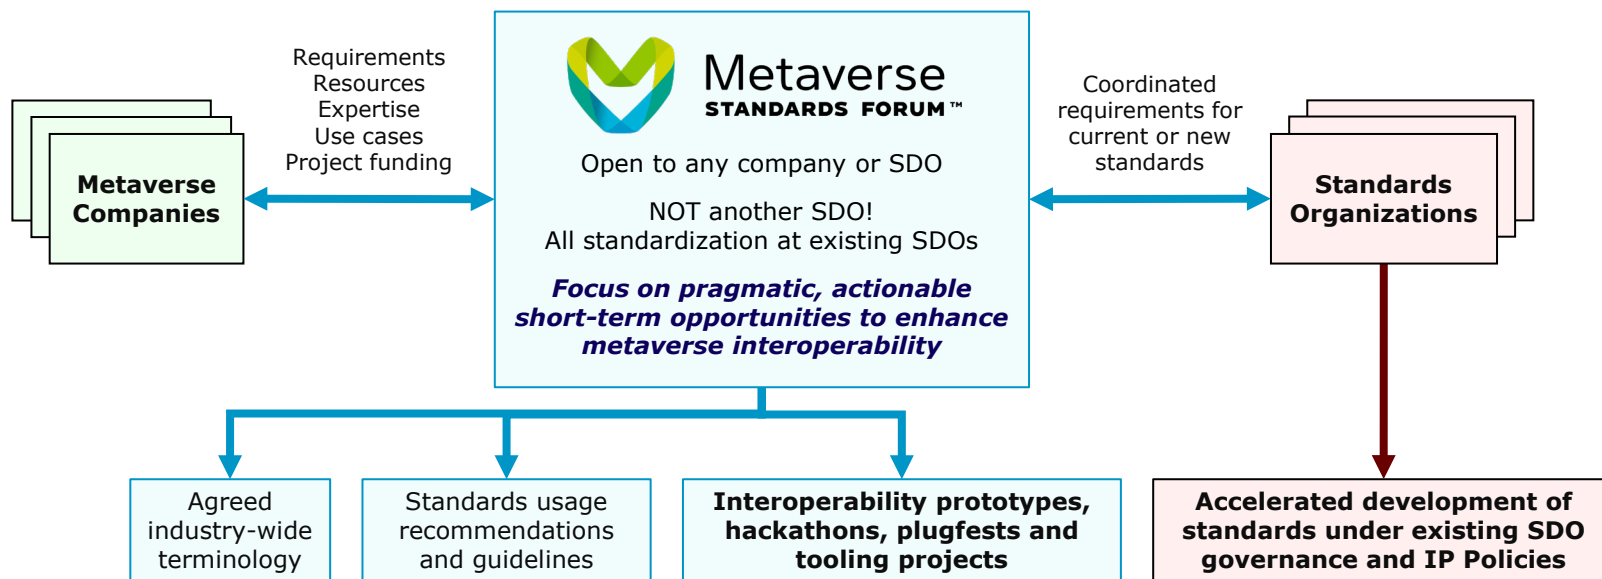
Metaverse Companies

Requirements
Resources
Expertise
Use cases
Project funding

Metaverse STANDARDS FORUM™

Open to any company or SDO

NOT another SDO!
All standardization at existing SDOs

Focus on pragmatic, actionable short-term opportunities to enhance metaverse interoperability

Coordinated requirements for current or new standards

Standards Organizations

Agreed industry-wide terminology

Standards usage recommendations and guidelines

Interoperability prototypes, hackathons, plugfests and tooling projects

Accelerated development of standards under existing SDO governance and IP Policies